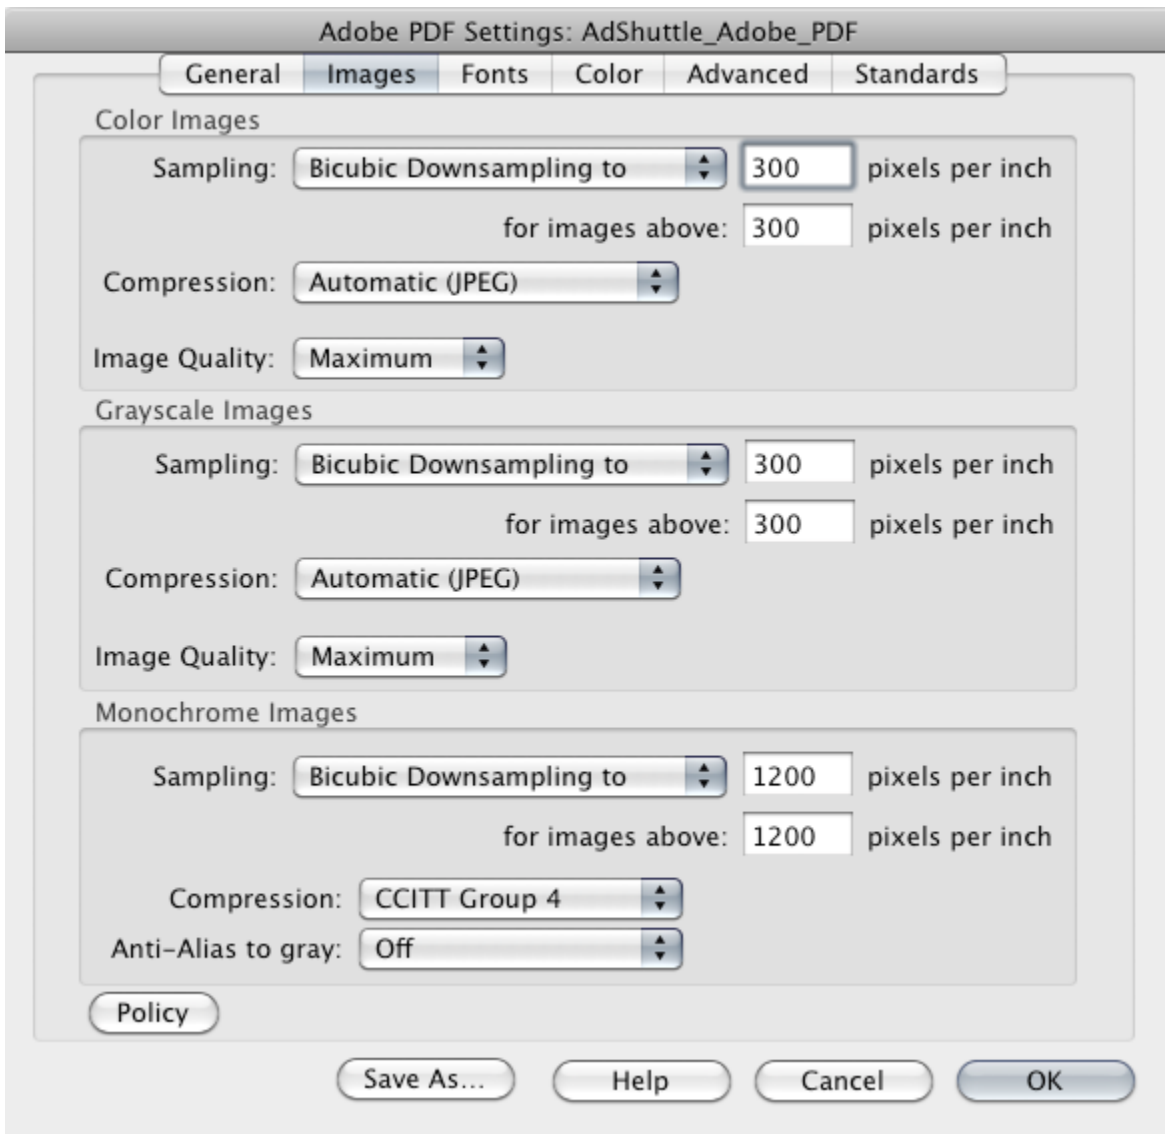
Adobe PDF Settings: AdShuttle_Adobe_PDF

General | Images | Fonts | Color | Advanced | Standards

Color Images

Sampling: Bicubic Downsampling to 300 pixels per inch

for images above: 300 pixels per inch

Compression: Automatic (JPEG)

Image Quality: Maximum

Grayscale Images

Sampling: Bicubic Downsampling to 300 pixels per inch

for images above: 300 pixels per inch

Compression: Automatic (JPEG)

Image Quality: Maximum

Monochrome Images

Sampling: Bicubic Downsampling to 1200 pixels per inch

for images above: 1200 pixels per inch

Compression: CCITT Group 4

Anti-Alias to gray: Off

Policy

Save As... Help Cancel OK